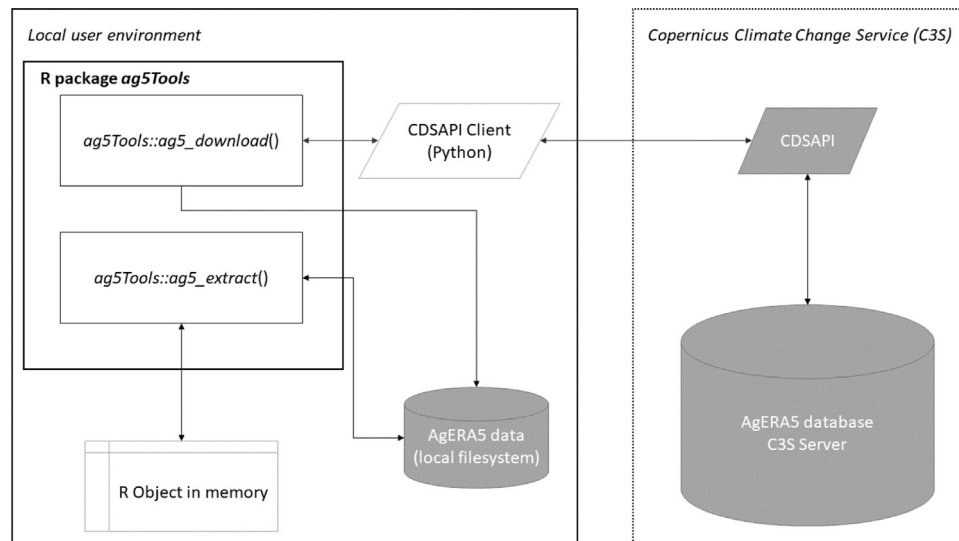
Local user environment

R package ag5Tools

ag5Tools::ag5_download()

CDSAPI Client (Python)

ag5Tools::ag5_extract()

AgERA5 data (local filesystem)

R Object in memory

Copernicus Climate Change Service (C3S)

CDSAPI

AgERA5 database C3S Server